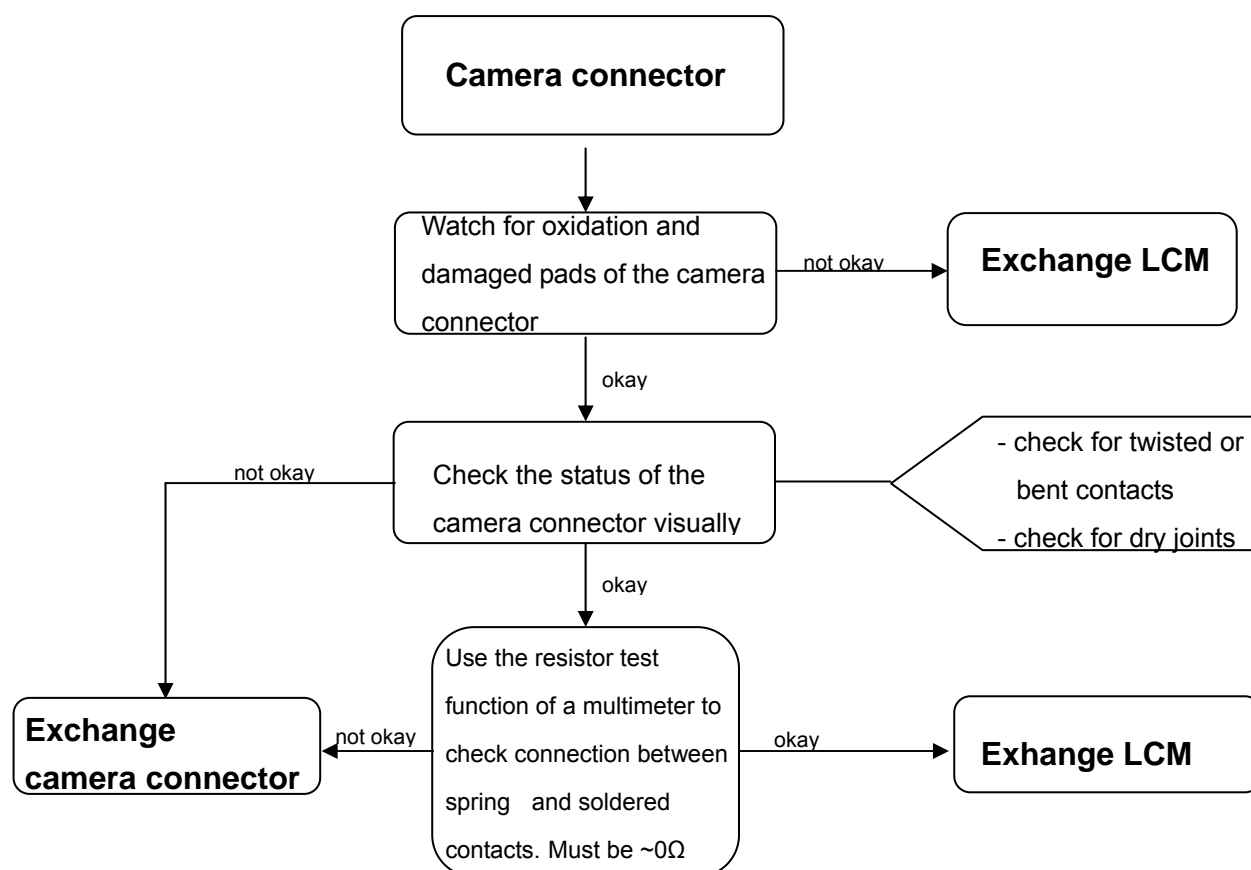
Camera connector

Watch for oxidation and damaged pads of the camera connector

not okay

Exchange LCM

okay

not okay

Check the status of the camera connector visually

- check for twisted or bent contacts
- check for dry joints

okay

Exchange camera connector

not okay

Use the resistor test function of a multimeter to check connection between spring and soldered contacts. Must be ~0Ω

okay

Exhange LCM